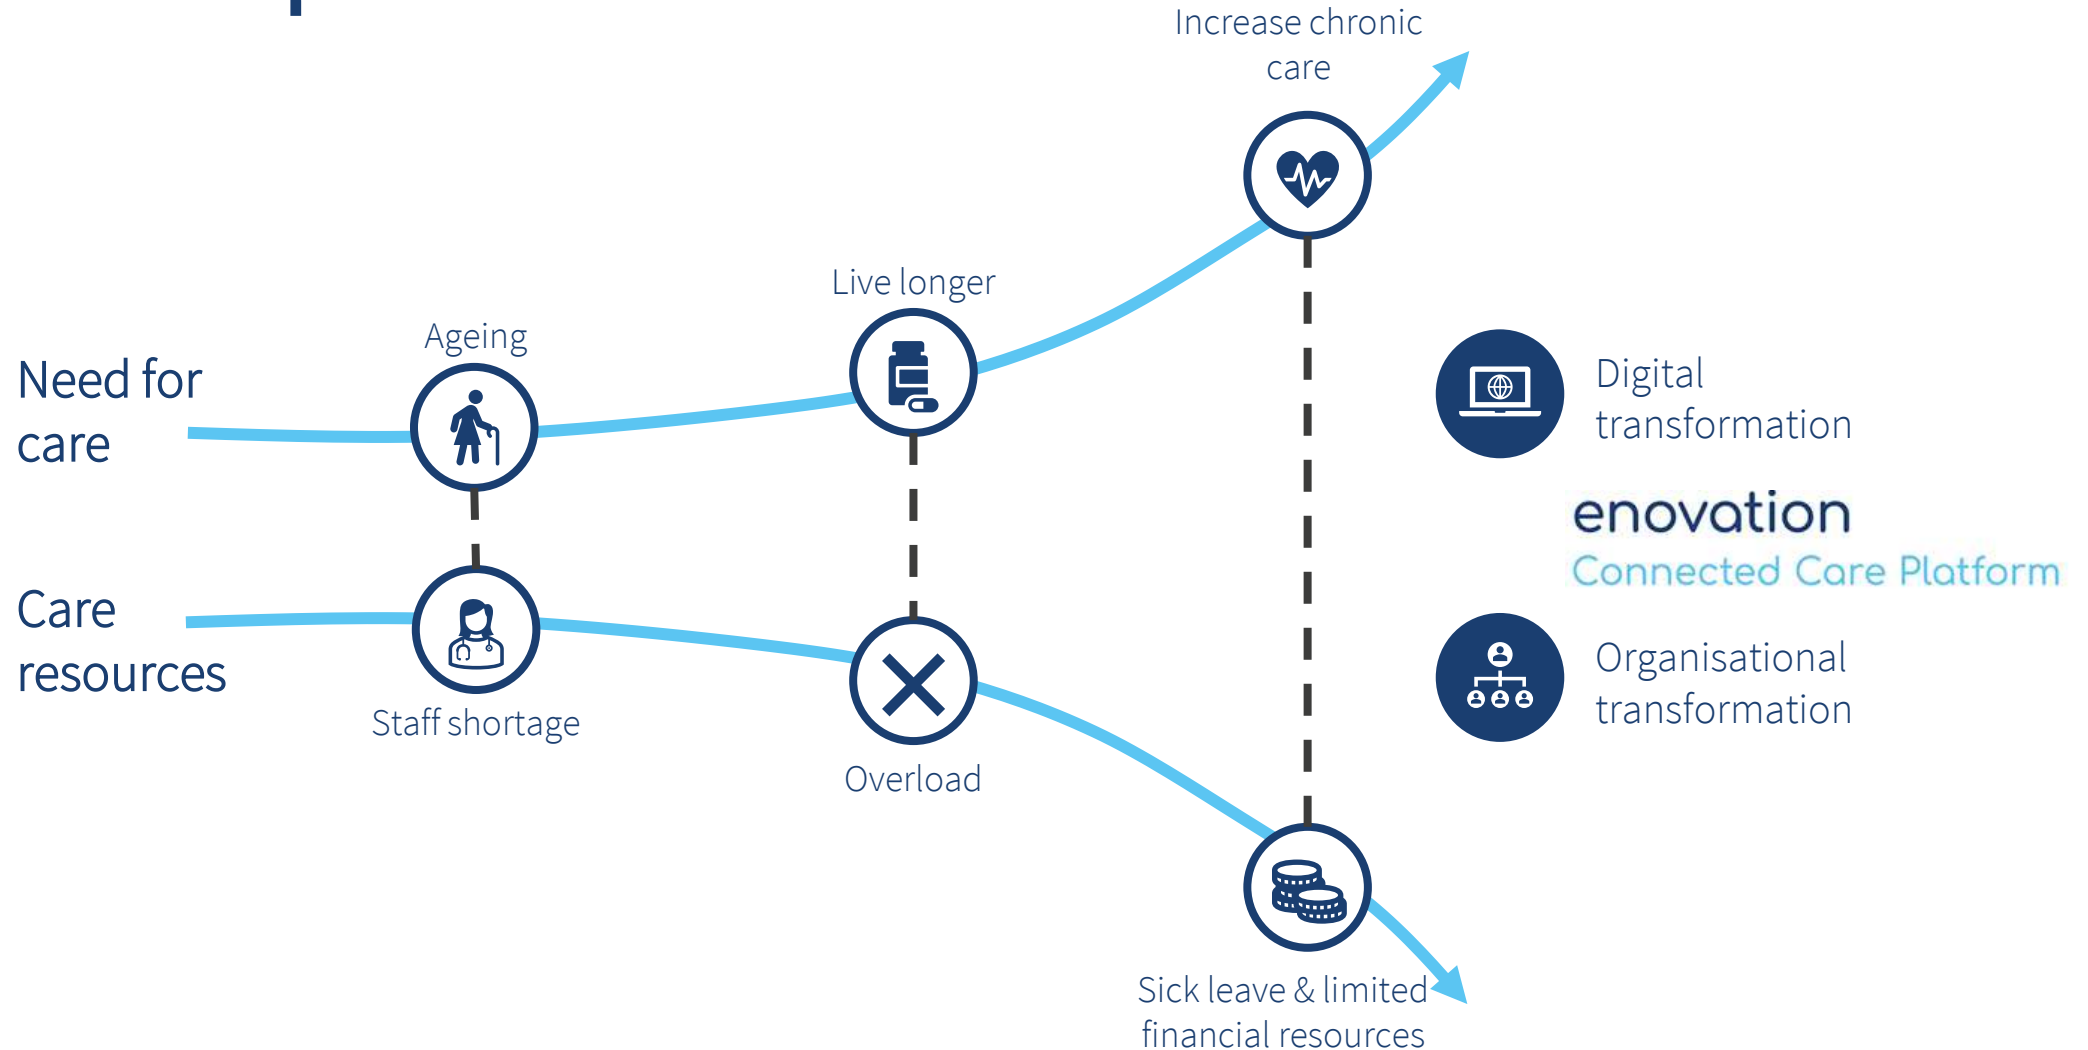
Need for care

Care resources

Ageing

Staff shortage

Live longer

Overload

Increase chronic care

Sick leave & limited financial resources

Digital transformation

enovation
Connected Care Platform

Organisational transformation